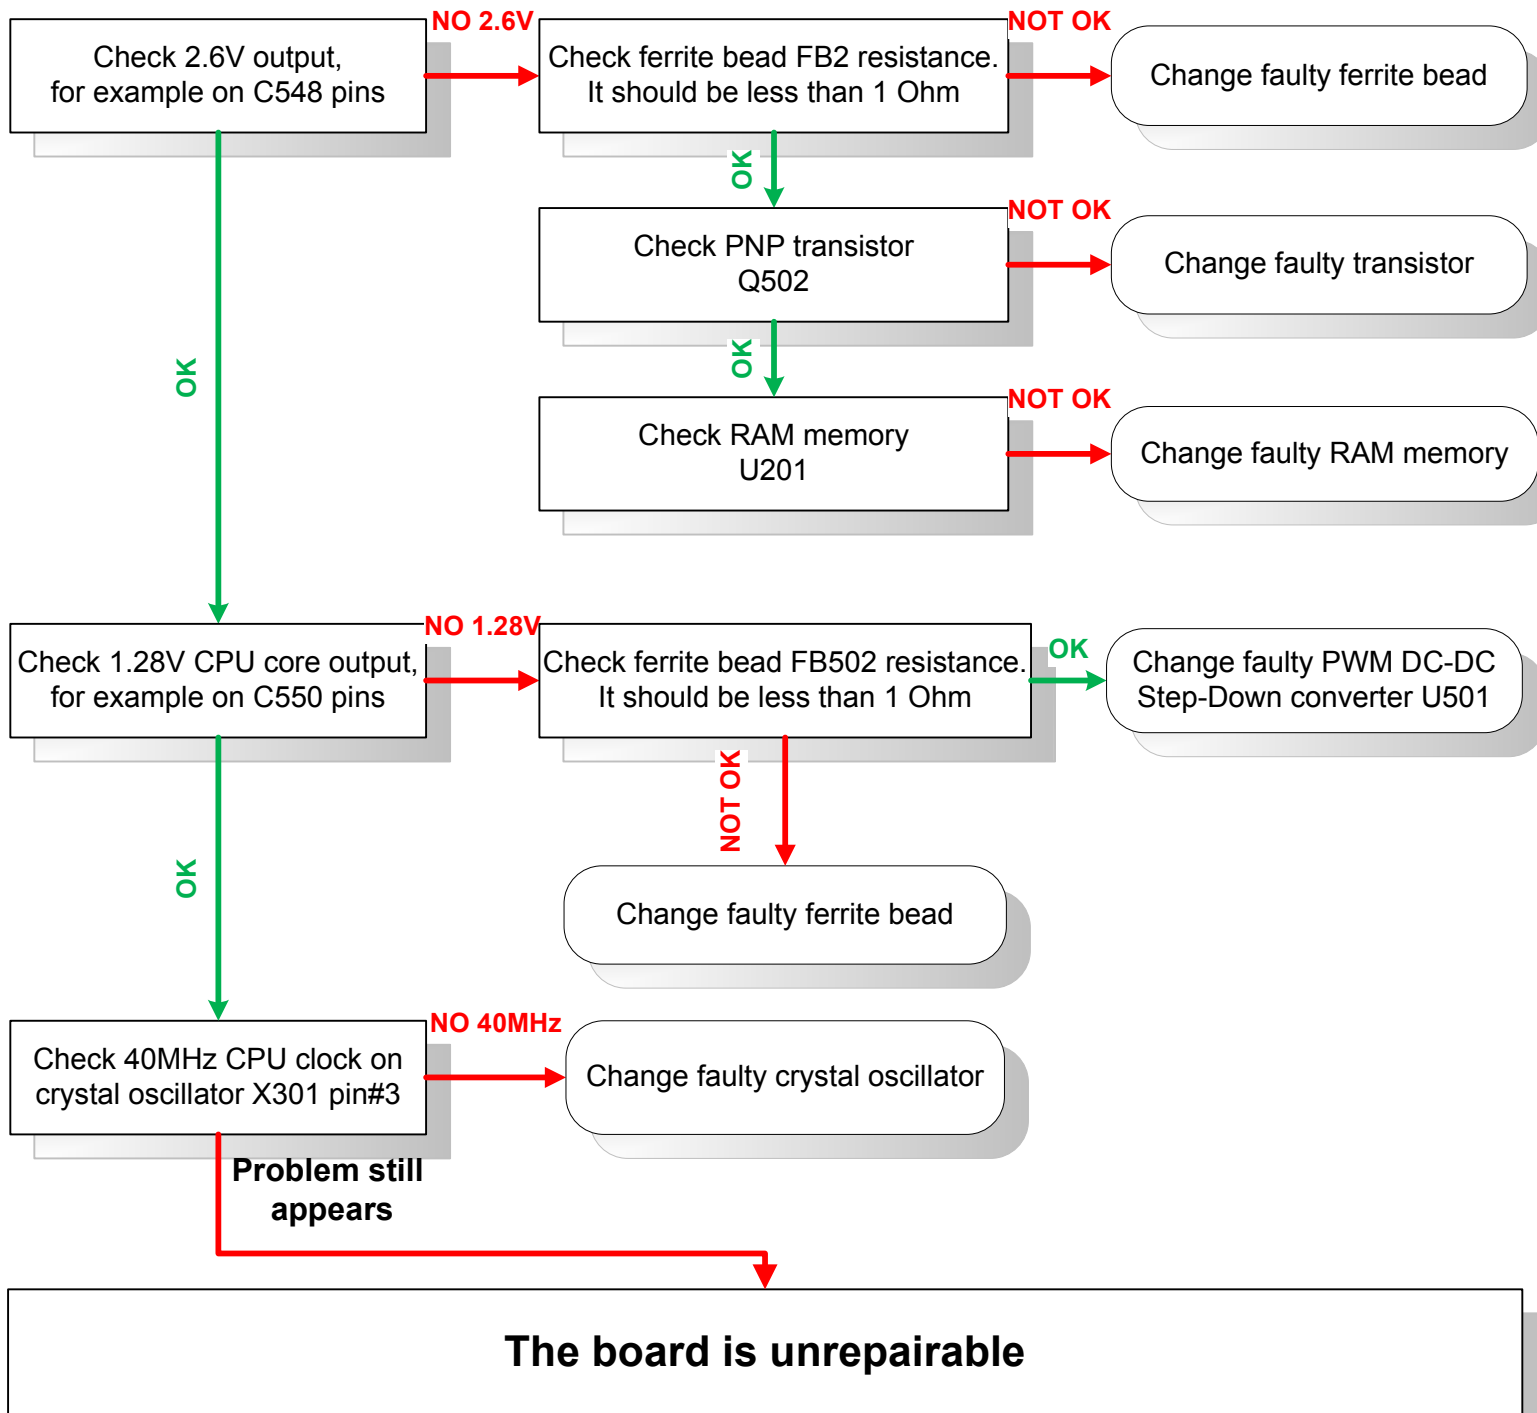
Check 2.6V output, for example on C548 pins

NO 2.6V

Check ferrite bead FB2 resistance. It should be less than 1 Ohm

NOT OK

Change faulty ferrite bead

OK

Check PNP transistor Q502

NOT OK

Change faulty transistor

OK

Check RAM memory U201

NOT OK

Change faulty RAM memory

OK

Check 1.28V CPU core output, for example on C550 pins

NO 1.28V

Check ferrite bead FB502 resistance. It should be less than 1 Ohm

OK

Change faulty PWM DC-DC Step-Down converter U501

NOT OK

Change faulty ferrite bead

OK

Check 40MHz CPU clock on crystal oscillator X301 pin#3

NO 40MHz

Change faulty crystal oscillator

Problem still appears

The board is unrepairable